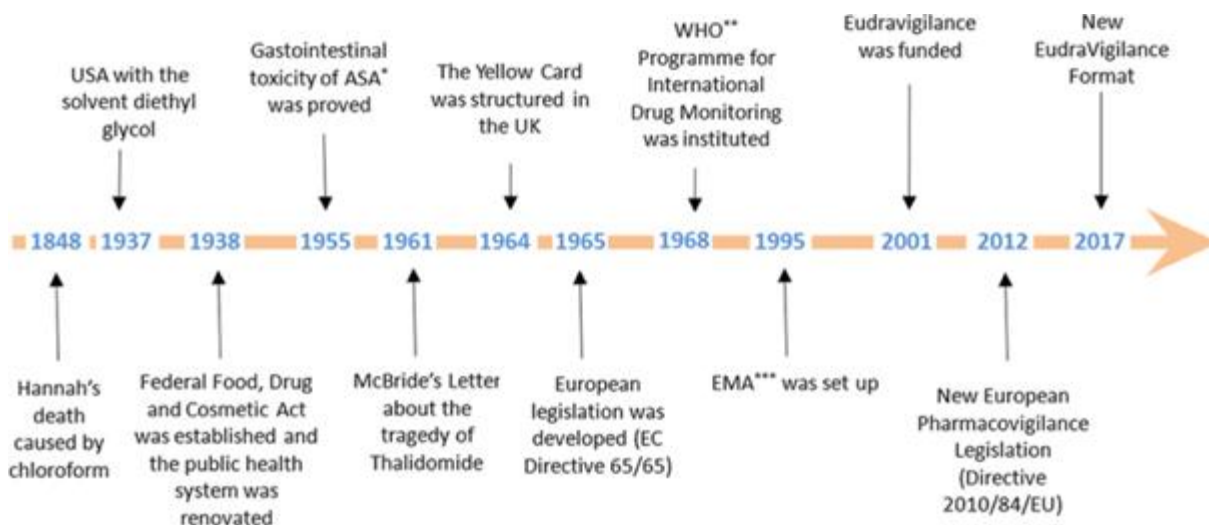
USA with the solvent diethyl glycol

Gastointestinal toxicity of ASA* was proved

The Yellow Card was structured in the UK

WHO** Programme for International Drug Monitoring was instituted

Eudravigilance was funded

New EudraVigilance Format

1848 1937 1938 1955 1961 1964 1965 1968 1995 2001 2012 2017

Hannah's death caused by chloroform

Federal Food, Drug and Cosmetic Act was established and the public health system was renovated

McBride's Letter about the tragedy of Thalidomide

European legislation was developed (EC Directive 65/65)

EMA*** was set up

New European Pharmacovigilance Legislation (Directive 2010/84/EU)